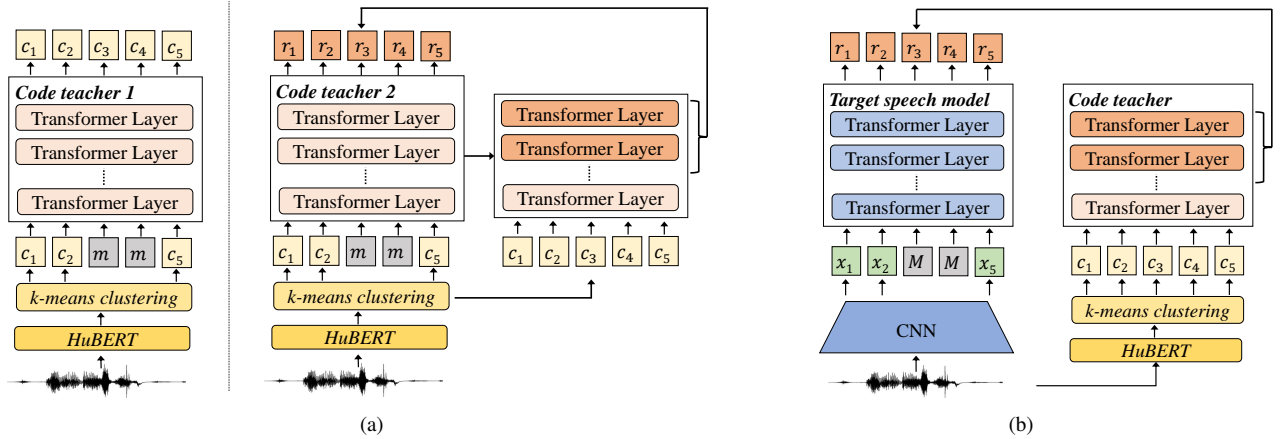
$c_1$ $c_2$ $c_3$ $c_4$ $c_5$

Code teacher 1
Transformer Layer
Transformer Layer
Transformer Layer

$c_1$ $c_2$ $m$ $m$ $c_5$

k-means clustering
HuBERT

$r_1$ $r_2$ $r_3$ $r_4$ $r_5$

Code teacher 2
Transformer Layer
Transformer Layer
Transformer Layer

$c_1$ $c_2$ $m$ $m$ $c_5$

k-means clustering
HuBERT

Transformer Layer
Transformer Layer
Transformer Layer

$c_1$ $c_2$ $c_3$ $c_4$ $c_5$

(a)

$r_1$ $r_2$ $r_3$ $r_4$ $r_5$

Target speech model
Transformer Layer
Transformer Layer
Transformer Layer

$x_1$ $x_2$ $M$ $M$ $x_5$

CNN

Code teacher
Transformer Layer
Transformer Layer
Transformer Layer

$c_1$ $c_2$ $c_3$ $c_4$ $c_5$

k-means clustering
HuBERT

(b)